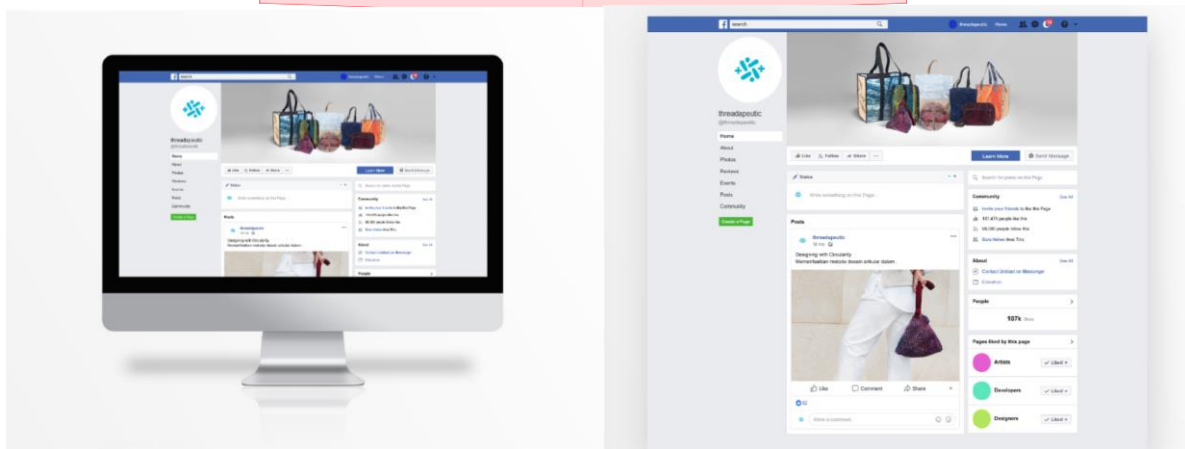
search
threadapeutic Home

threadapeutic
@threadapeutic

Home
About
Photos
Reviews
Events
Posts
Community
Create a Page

Like Follow Share ···
Learn More
Send Message

Status
Write something on this Page...

Posts

threadapeutic
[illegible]
Designing with Circularity
Memanfaatkan metode desain sirkular dalam ...

Like Comment Share
62
Write a comment...

Search for posts on this Page

Community See All
Invite your friends to like this Page
107,473 people like this
96,000 people follow this
Sara Nolan likes This

About See All
Contact Untuk on Messenger
Education

People
107k likes

Pages liked by this page
Artists Liked
Developers Liked
Designers Liked